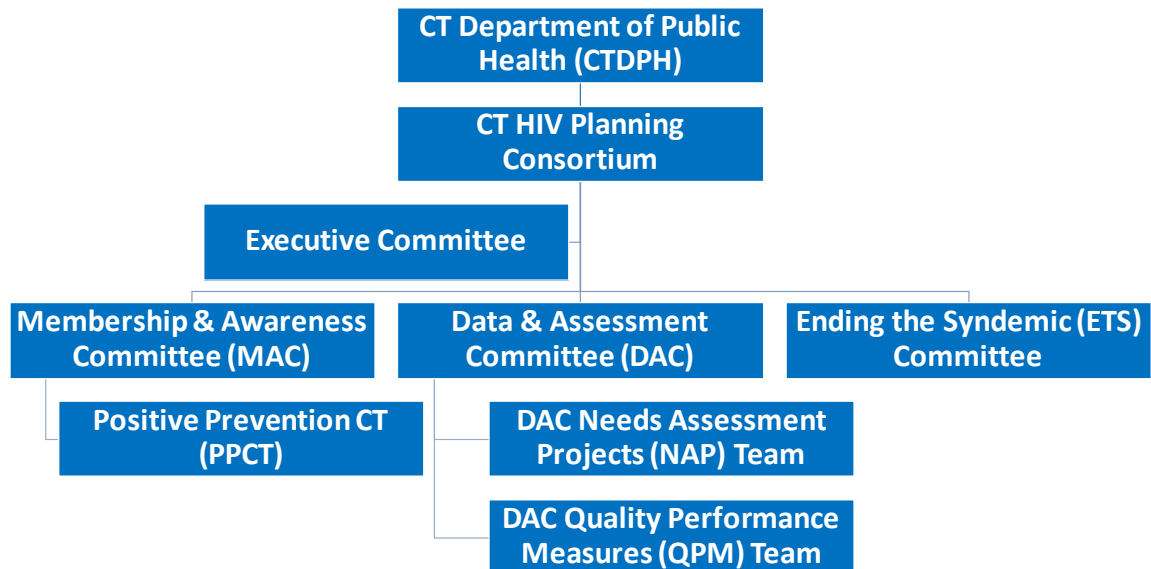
CT Department of Public Health (CTDPH)

CT HIV Planning Consortium

Executive Committee

Membership & Awareness Committee (MAC)

Positive Prevention CT (PPCT)

Data & Assessment Committee (DAC)

DAC Needs Assessment Projects (NAP) Team

DAC Quality Performance Measures (QPM) Team

Ending the Syndemic (ETS) Committee